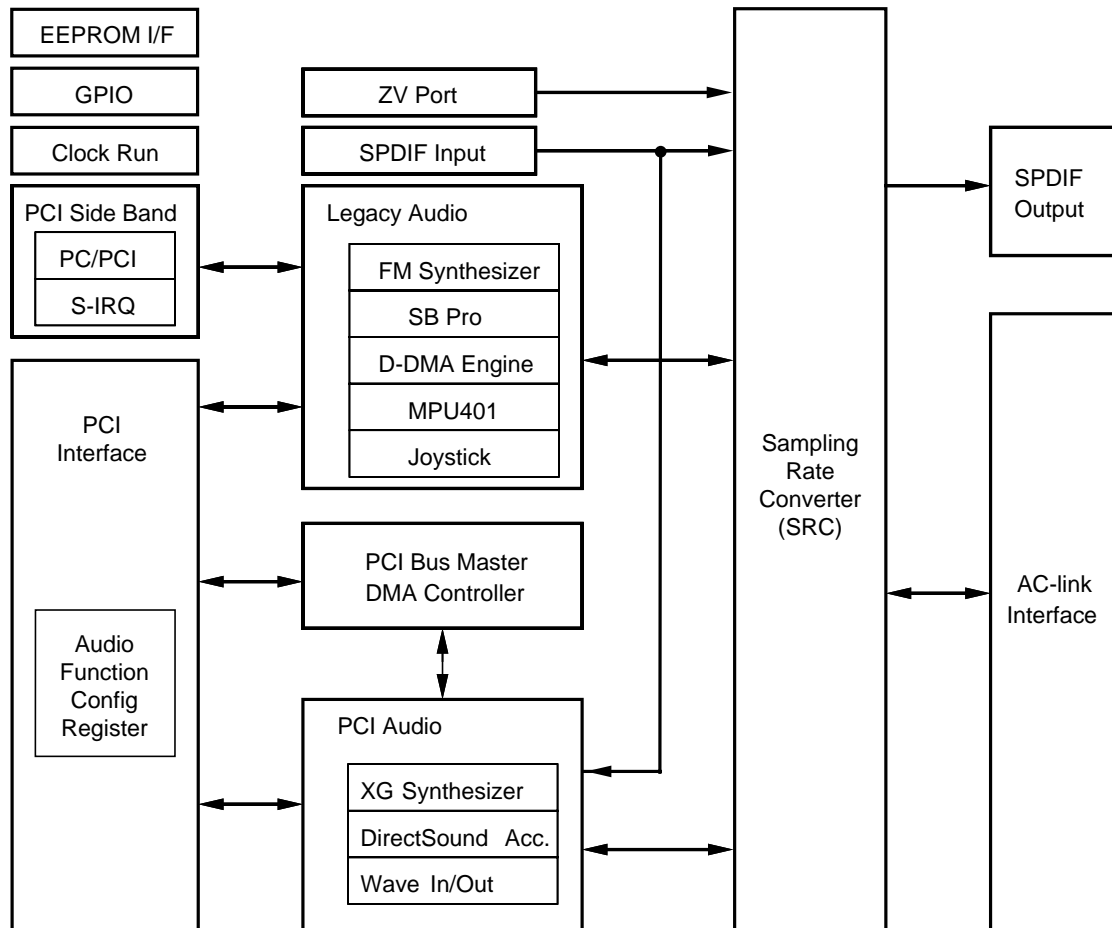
EEPROM I/F

GPIO

Clock Run

PCI Side Band

PC/PCI

S-IRQ

PCI Interface

Audio Function Config Register

ZV Port

SPDIF Input

Legacy Audio

FM Synthesizer

SB Pro

D-DMA Engine

MPU401

Joystick

PCI Bus Master DMA Controller

PCI Audio

XG Synthesizer

DirectSound Acc.

Wave In/Out

Sampling Rate Converter (SRC)

SPDIF Output

AC-link Interface